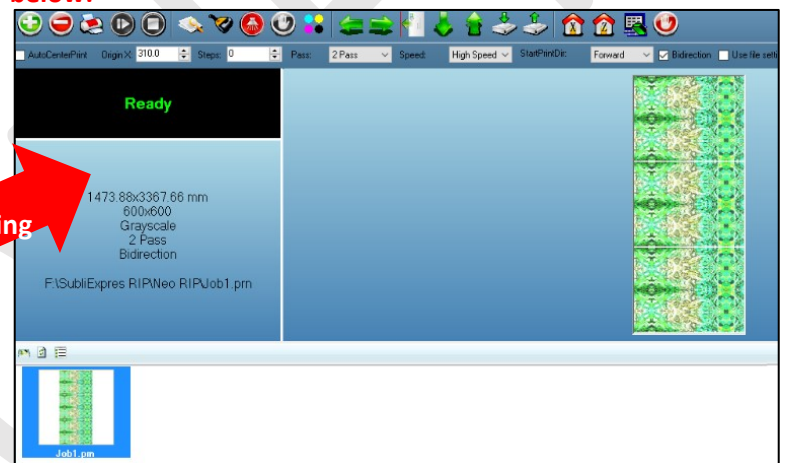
below:

AutoCenterPrint Origin X: 310.0 Steps: 0 Pass: 2 Pass Speed: High Speed StartPrintDir: Forward Bidirection Use file setti

Ready

ing

1473.88x3367.66 mm
600x600
Grayscale
2 Pass
Bidirection

F:\SubliExpres RIP\Neo RIP\Job1.prn

Job1.prn